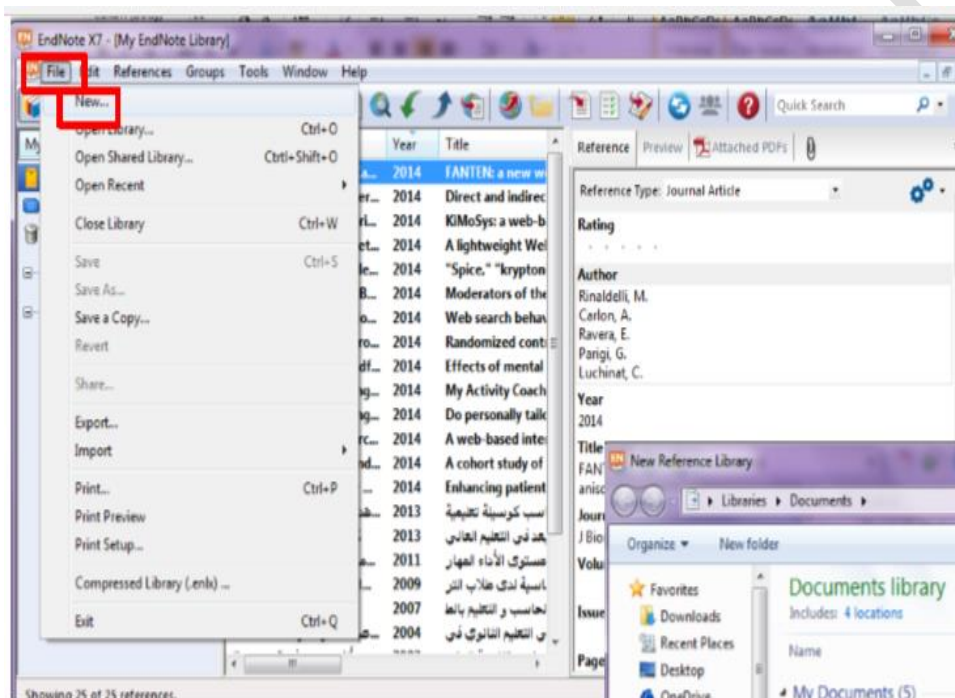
EndNote X7 - [My EndNote Library]

File Edit References Groups Tools Window Help

New...
Open Library... Ctrl+O
Open Shared Library... Ctrl+Shift+O
Open Recent
Close Library Ctrl+W
Save Ctrl+S
Save As...
Save a Copy...
Revert
Share...
Export...
Import
Print... Ctrl+P
Print Preview
Print Setup...
Compressed Library (.enlx) ...
Exit Ctrl+Q

Quick Search

| Year | Title |
|---|---|
| 2014 | FANTEN: a new w |
| 2014 | Direct and indirec |
| 2014 | KiMoSys: a web-b |
| 2014 | A lightweight Wel |
| 2014 | "Spice," "krypton |
| 2014 | Moderators of the |
| 2014 | Web search behav |
| 2014 | Randomized cont |
| 2014 | Effects of mental |
| 2014 | My Activity Coach |
| 2014 | Do personally tail |
| 2014 | A web-based inte |
| 2014 | A cohort study of |
| 2014 | Enhancing patient |
| 2013 | اسب كوسيلة تعليمية |
| 2013 | هد في التعليم العالي |
| 2011 | مستوى الأداء المهار |
| 2009 | اسية لدى طلاب الثر |
| 2007 | حاسب و التعليم بالط |
| 2004 | ي التعليم الثانوي في |

Reference Preview Attached PDFs

Reference Type: Journal Article

Rating

Author
Rinaldelli, M.
Carlon, A.
Ravera, E.
Parigi, G.
Luchinat, C.

Year
2014

Title
FAN
anis

Jour
J Bio

Volu

Issue

Page

New Reference Library

Libraries ▸ Documents ▸

Organize ▾ New folder

Favorites
Downloads
Recent Places
Desktop
OneDrive

Documents library
Includes: 4 locations

Name

My Documents (5)

Showing 25 of 25 references.